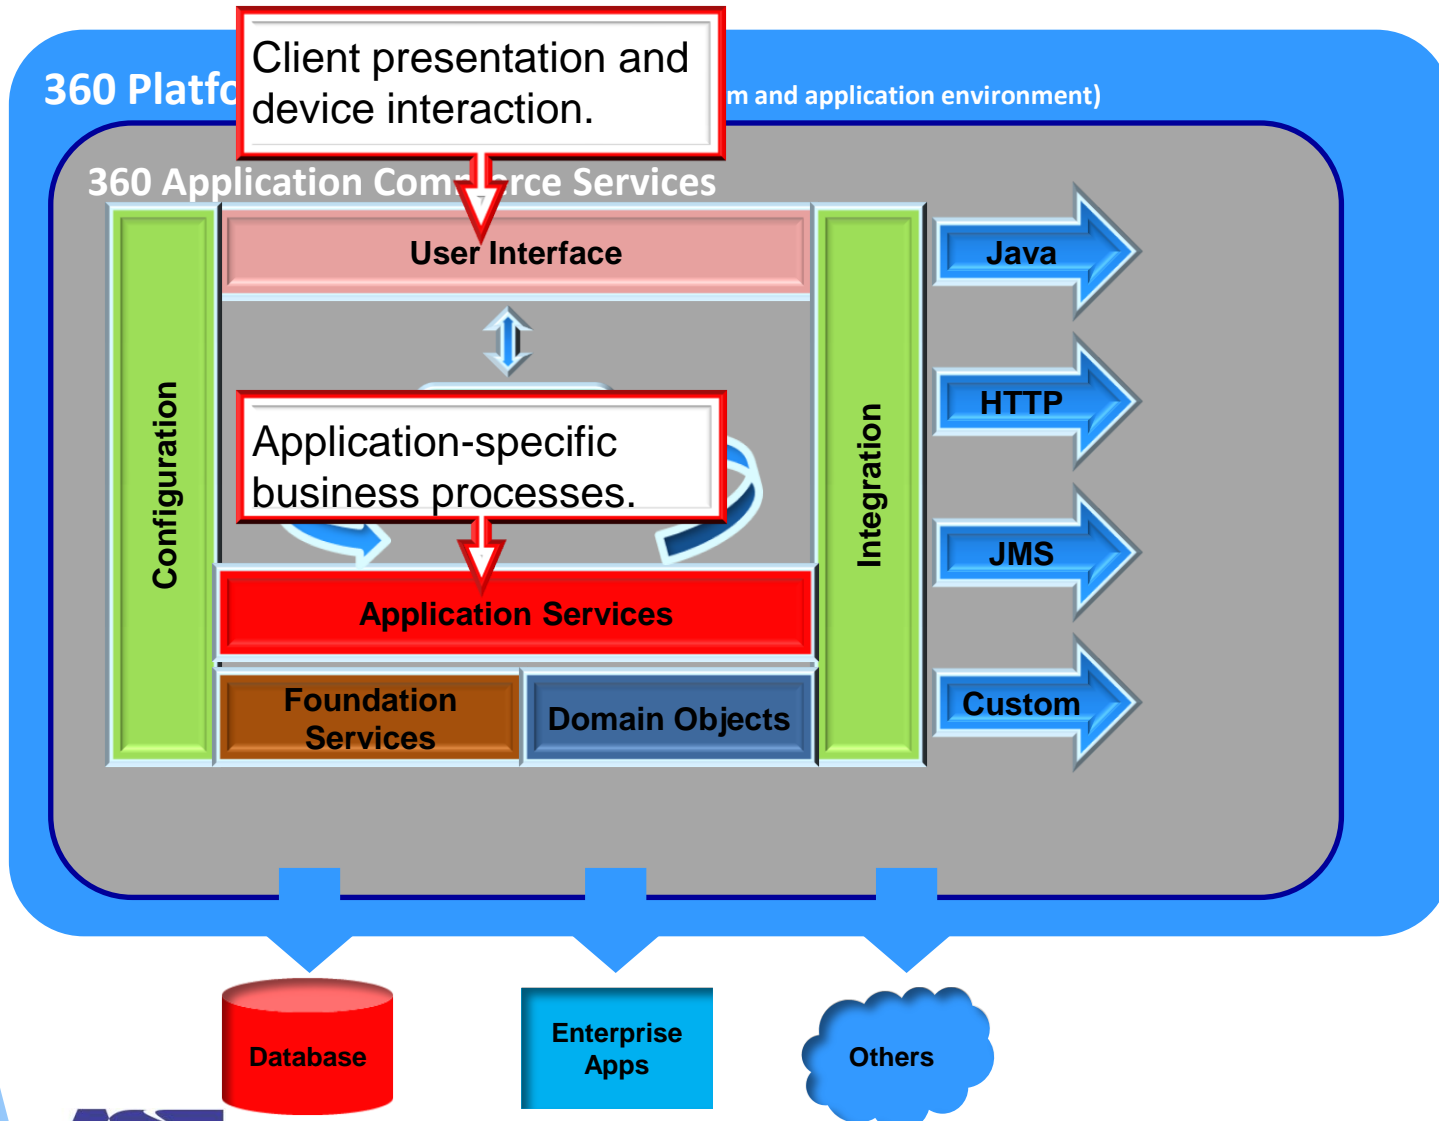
360 Platfo

Client presentation and device interaction.

m and application environment)

360 Application Com rce Services

User Interface

Configuration

Application-specific business processes.

Application Services

Foundation Services

Domain Objects

Integration

Java

HTTP

JMS

Custom

Database

Enterprise Apps

Others